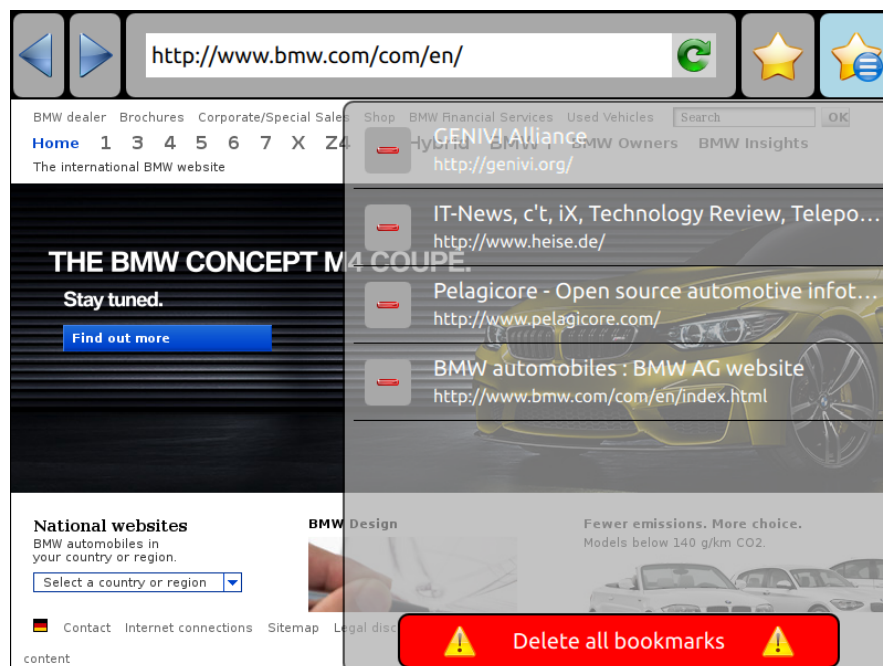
http://www.bmw.com/com/en/

BMW dealer Brochures Corporate/Special Sales Shop BMW Financial Services Used Vehicles Search OK

Home 1 3 4 5 6 7 X Z4 Hybrid BMW i BMW Owners BMW Insights

The international BMW website

THE BMW CONCEPT M4 COUPE.

Stay tuned.

Find out more

GENIVI Alliance
http://genivi.org/

IT-News, c't, iX, Technology Review, Telepo…
http://www.heise.de/

Pelagicore - Open source automotive infot…
http://www.pelagicore.com/

BMW automobiles : BMW AG website
http://www.bmw.com/com/en/index.html

National websites
BMW automobiles in your country or region.

Select a country or region

BMW Design

Fewer emissions. More choice.
Models below 140 g/km CO2.

Contact Internet connections Sitemap Legal disc

content

Delete all bookmarks